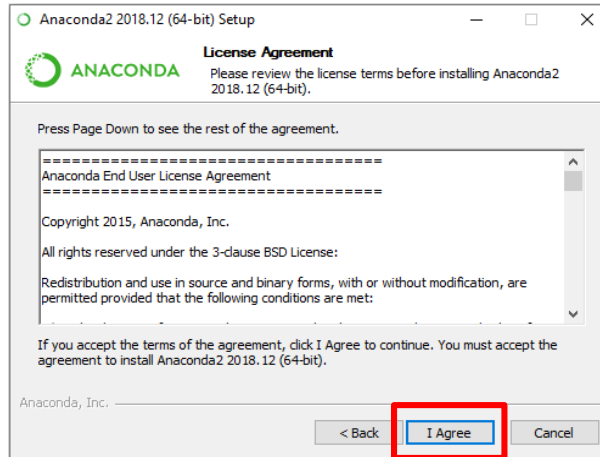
Anaconda2 2018.12 (64-bit) Setup

ANACONDA

License Agreement

Please review the license terms before installing Anaconda2 2018.12 (64-bit).

Press Page Down to see the rest of the agreement.

===================================
Anaconda End User License Agreement
===================================

Copyright 2015, Anaconda, Inc.

All rights reserved under the 3-clause BSD License:

Redistribution and use in source and binary forms, with or without modification, are permitted provided that the following conditions are met:

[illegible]

If you accept the terms of the agreement, click I Agree to continue. You must accept the agreement to install Anaconda2 2018.12 (64-bit).

Anaconda, Inc.

< Back

I Agree

Cancel